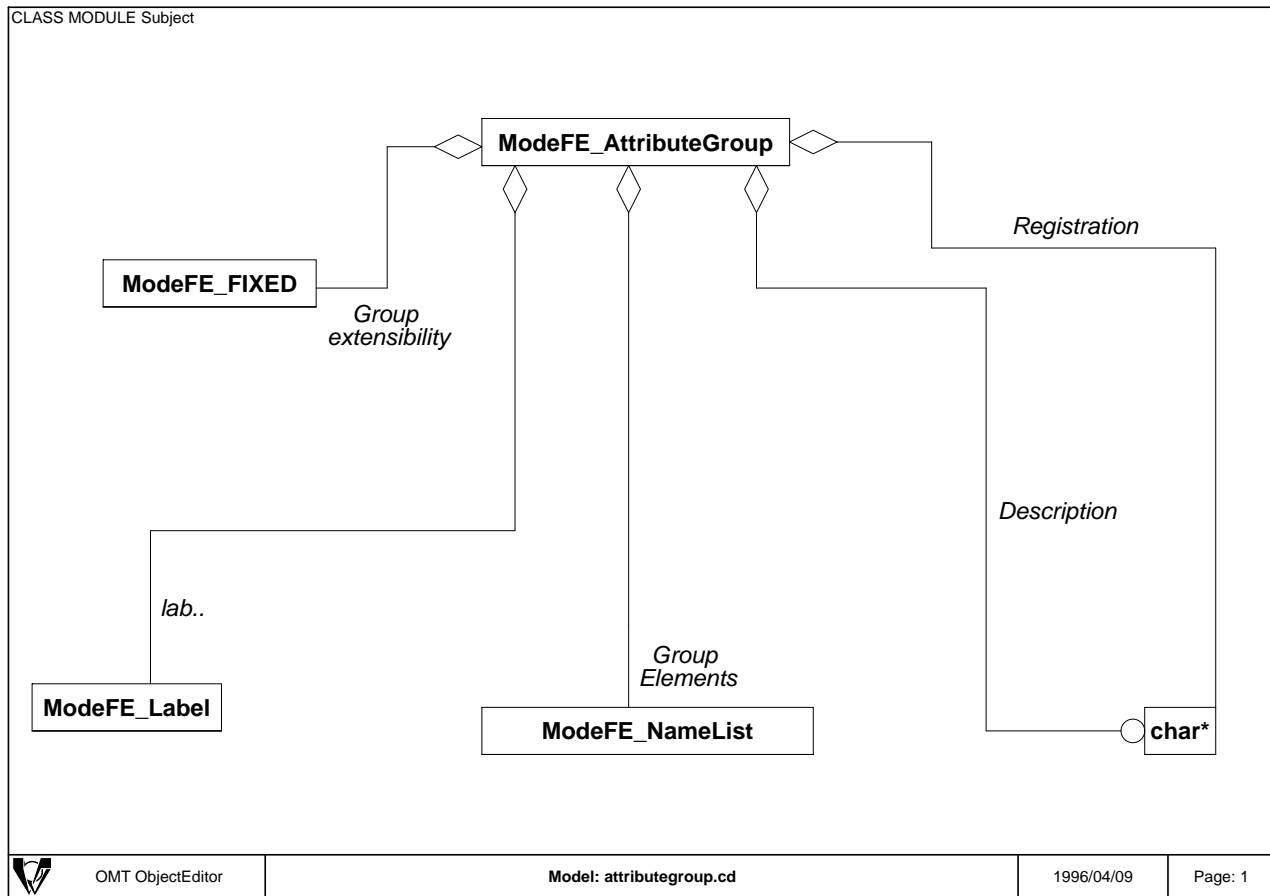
CLASS MODULE Subject

ModeFE_AttributeGroup

Registration

ModeFE_FIXED

Group extensibility

Description

lab..

Group Elements

ModeFE_Label

ModeFE_NameList

char*

| OMT ObjectEditor | Model: attributegroup.cd | 1996/04/09 | Page: 1 |
|---|---|---|---|